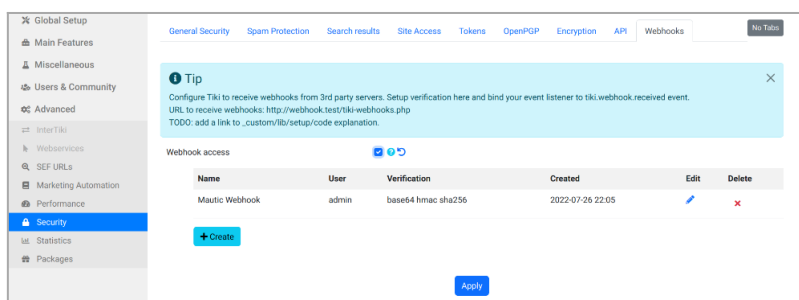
Global Setup
Main Features
Miscellaneous
Users & Community
Advanced
InterTiki
Webservices
SEF URLs
Marketing Automation
Performance
Security
Statistics
Packages

General Security | Spam Protection | Search results | Site Access | Tokens | OpenPGP | Encryption | API | Webhooks

No Tabs

Tip

Configure Tiki to receive webhooks from 3rd party servers. Setup verification here and bind your event listener to tiki.webhook.received event.
URL to receive webhooks: http://webhook.test/tiki-webhooks.php
TODO: add a link to _custom/lib/setup/code explanation.

Webhook access

| Name | User | Verification | Created | Edit | Delete |
|---|---|---|---|---|---|
| Mautic Webhook | admin | base64 hmac sha256 | 2022-07-26 22:05 | | |

+ Create

Apply